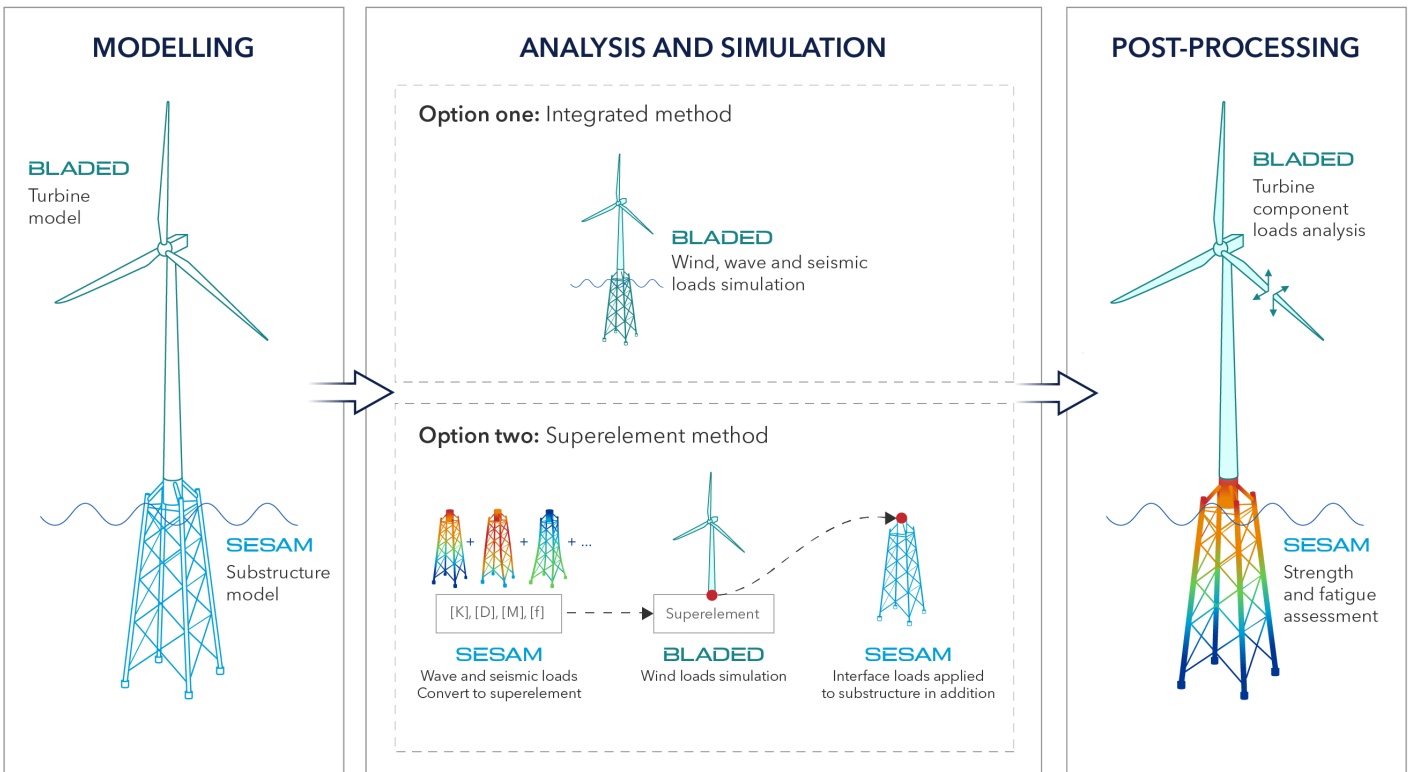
MODELLING

BLADED
Turbine model

SESAM
Substructure model

ANALYSIS AND SIMULATION

Option one: Integrated method

BLADED
Wind, wave and seismic loads simulation

Option two: Superelement method

+ + + ...

[K], [D], [M], [f]

SESAM
Wave and seismic loads
Convert to superelement

Superelement

BLADED
Wind loads simulation

SESAM
Interface loads applied to substructure in addition

POST-PROCESSING

BLADED
Turbine component loads analysis

SESAM
Strength and fatigue assessment